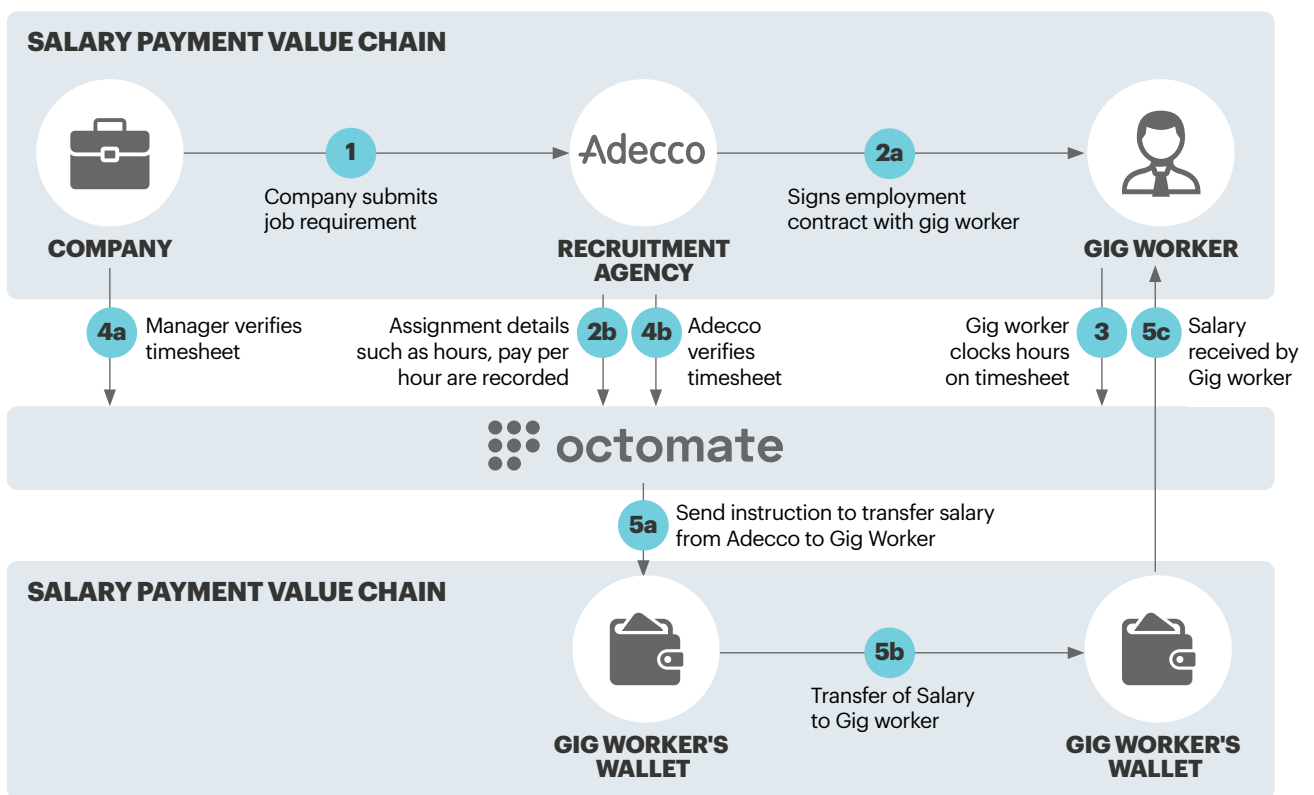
SALARY PAYMENT VALUE CHAIN

COMPANY

1 Company submits job requirement

Adecco

RECRUITMENT AGENCY

2a Signs employment contract with gig worker

GIG WORKER

4a Manager verifies timesheet

Assignment details such as hours, pay per hour are recorded 2b

4b Adecco verifies timesheet

Gig worker clocks hours on timesheet 3

5c Salary received by Gig worker

octomate

5a Send instruction to transfer salary from Adecco to Gig Worker

SALARY PAYMENT VALUE CHAIN

GIG WORKER'S WALLET

5b Transfer of Salary to Gig worker

GIG WORKER'S WALLET